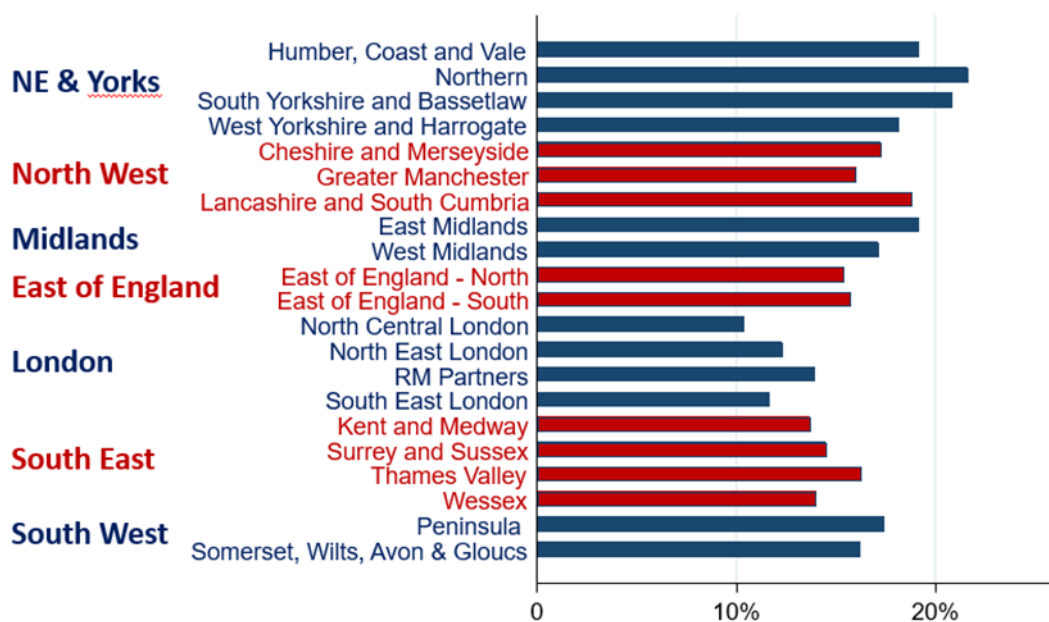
NE & Yorks
Humber, Coast and Vale
Northern
South Yorkshire and Bassetlaw
West Yorkshire and Harrogate

North West
Cheshire and Merseyside
Greater Manchester
Lancashire and South Cumbria

Midlands
East Midlands
West Midlands

East of England
East of England - North
East of England - South

London
North Central London
North East London
RM Partners
South East London

South East
Kent and Medway
Surrey and Sussex
Thames Valley
Wessex

South West
Peninsula
Somerset, Wilts, Avon & Gloucs

0
10%
20%